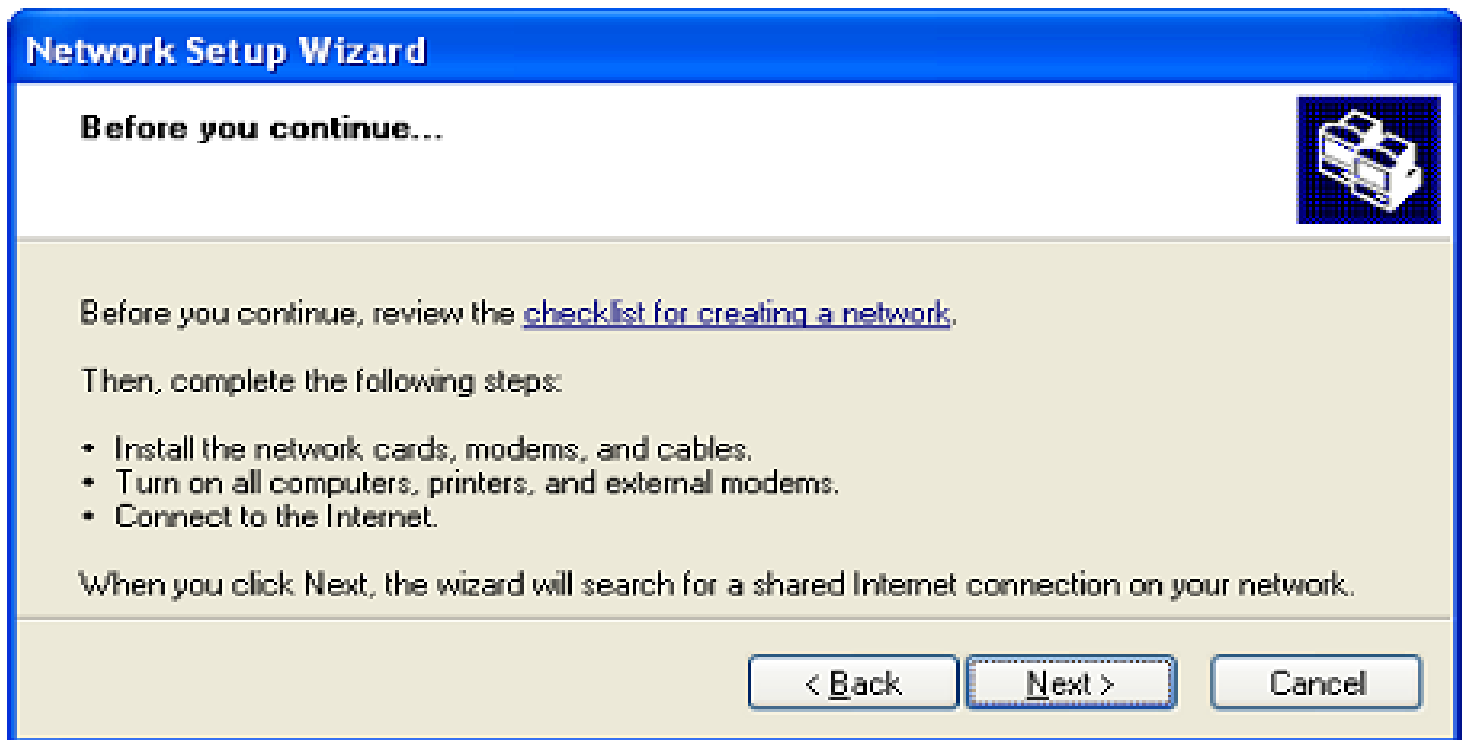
Network Setup Wizard

Before you continue...

Before you continue, review the checklist for creating a network.

Then, complete the following steps:

• Install the network cards, modems, and cables.
• Turn on all computers, printers, and external modems.
• Connect to the Internet.

When you click Next, the wizard will search for a shared Internet connection on your network.

< Back | Next > | Cancel